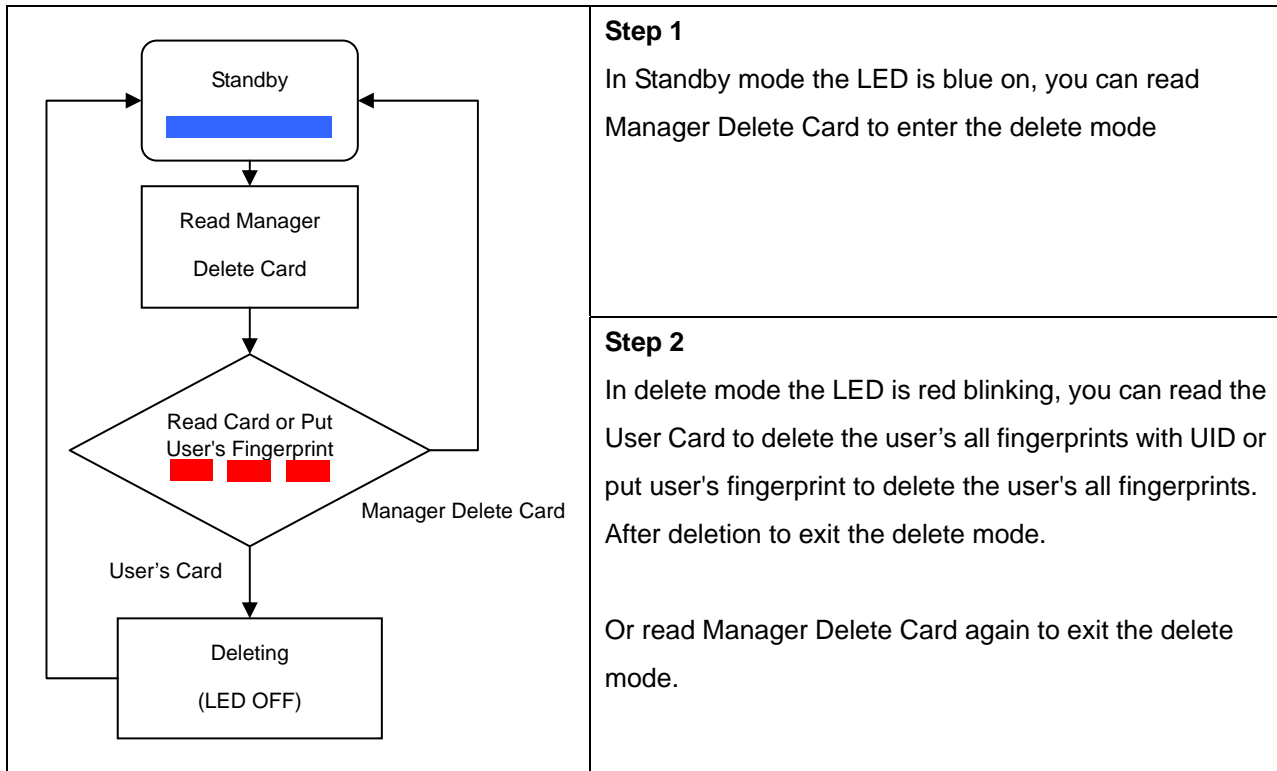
Standby

Read Manager

Delete Card

Read Card or Put User's Fingerprint

Manager Delete Card

User's Card

Deleting

(LED OFF)

**Step 1**

In Standby mode the LED is blue on, you can read Manager Delete Card to enter the delete mode

**Step 2**

In delete mode the LED is red blinking, you can read the User Card to delete the user's all fingerprints with UID or put user's fingerprint to delete the user's all fingerprints. After deletion to exit the delete mode.

Or read Manager Delete Card again to exit the delete mode.